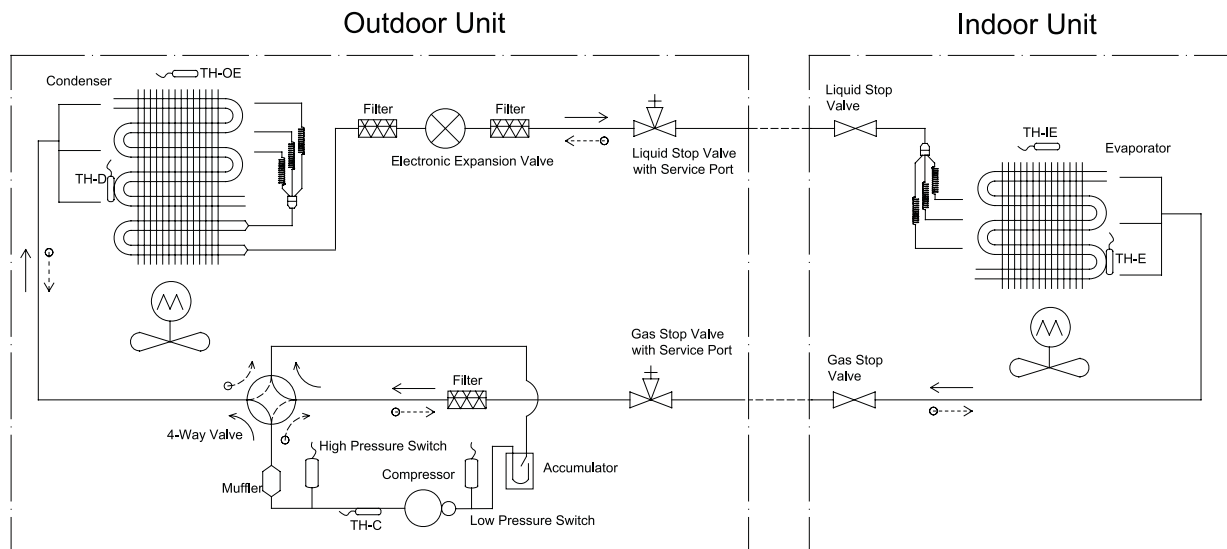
Outdoor Unit

Indoor Unit

Condenser

TH-OE

TH-D

Filter

Electronic Expansion Valve

Filter

Liquid Stop Valve with Service Port

Liquid Stop Valve

TH-IE

Evaporator

TH-E

Gas Stop Valve with Service Port

Gas Stop Valve

Filter

4-Way Valve

High Pressure Switch

Compressor

Accumulator

Muffler

TH-C

Low Pressure Switch